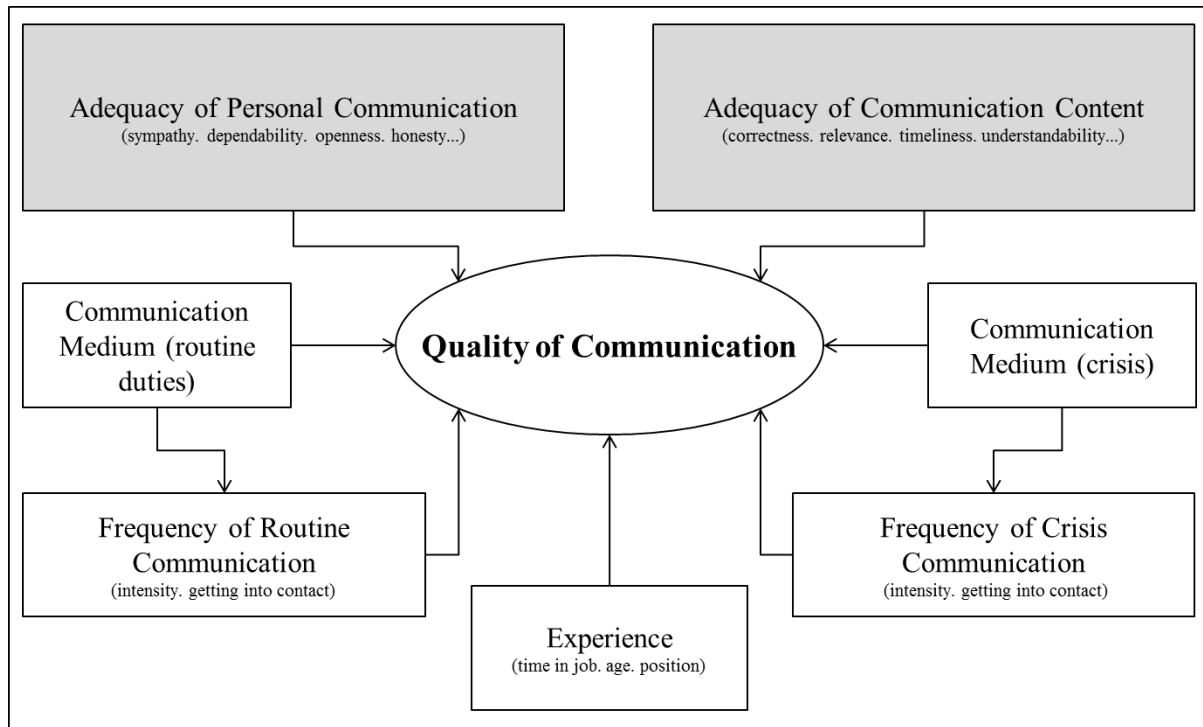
Adequacy of Personal Communication
(sympathy. dependability. openness. honesty...)

Adequacy of Communication Content
(correctness. relevance. timeliness. understandability...)

Communication Medium (routine duties)

Quality of Communication

Communication Medium (crisis)

Frequency of Routine Communication
(intensity. getting into contact)

Experience
(time in job. age. position)

Frequency of Crisis Communication
(intensity. getting into contact)